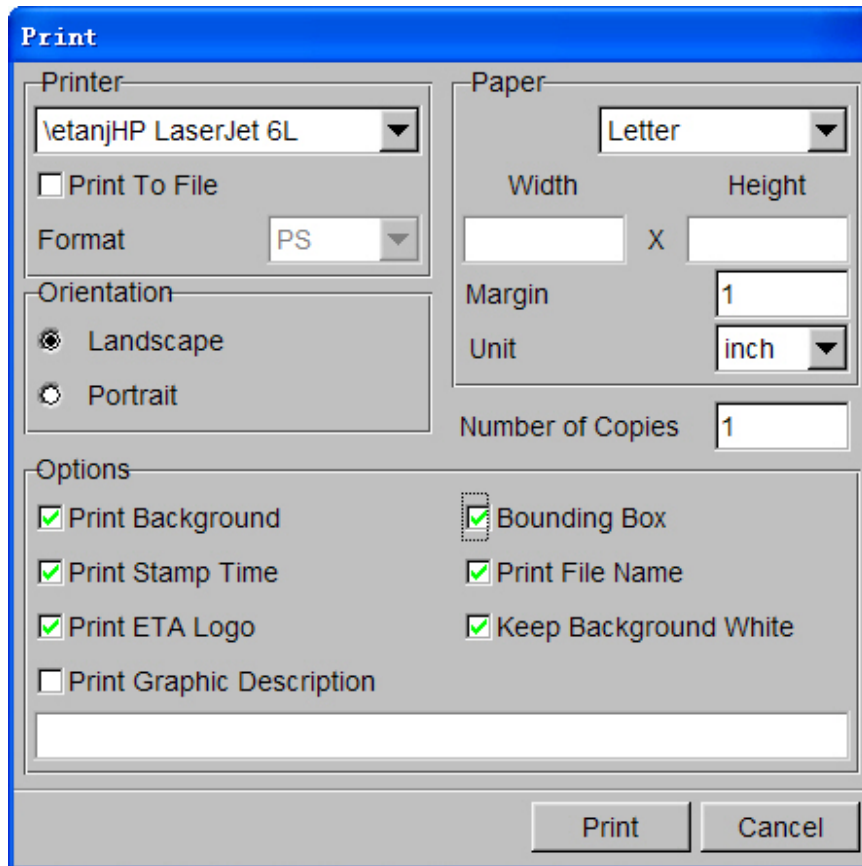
Print

Printer
\etanjHP LaserJet 6L
Print To File
Format PS

Paper
Letter
Width Height
X
Margin 1
Unit inch

Orientation
Landscape
Portrait

Number of Copies 1

Options
Print Background
Bounding Box
Print Stamp Time
Print File Name
Print ETA Logo
Keep Background White
Print Graphic Description

Print Cancel